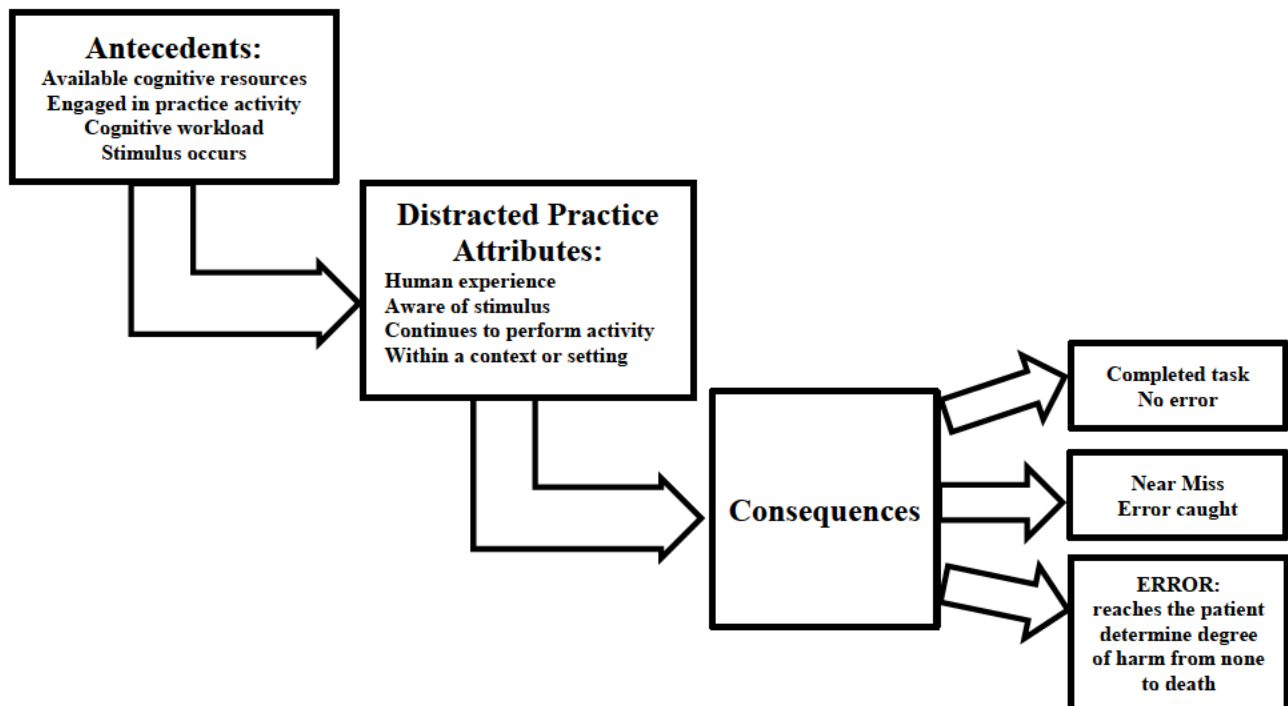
Antecedents:
Available cognitive resources
Engaged in practice activity
Cognitive workload
Stimulus occurs

Distracted Practice Attributes:
Human experience
Aware of stimulus
Continues to perform activity
Within a context or setting

Consequences

Completed task
No error

Near Miss
Error caught

ERROR:
reaches the patient
determine degree
of harm from none
to death